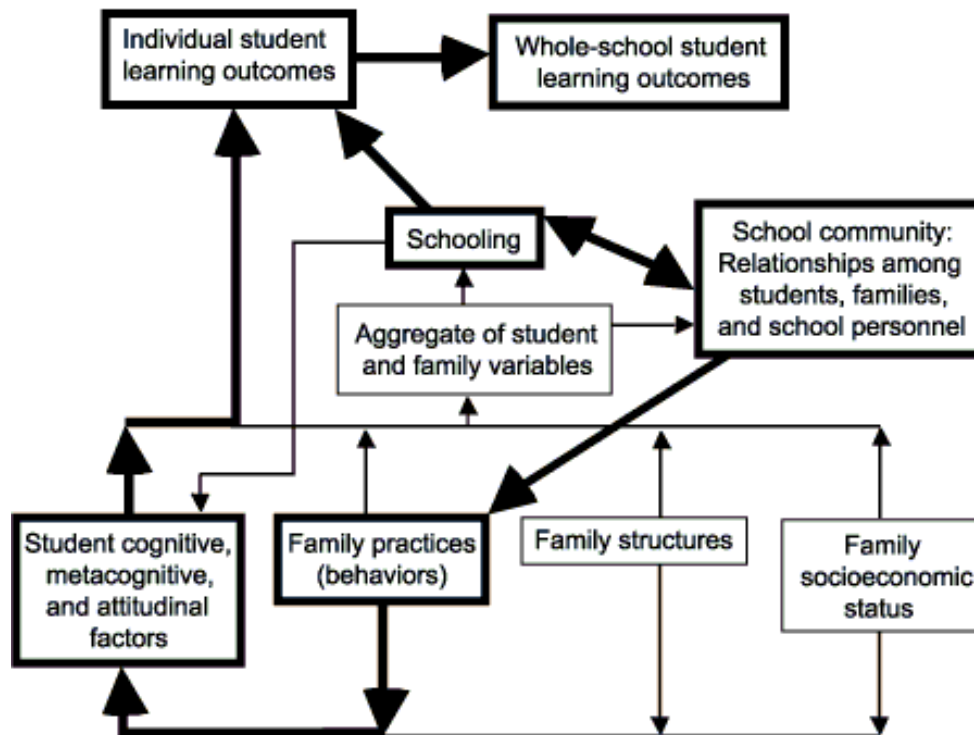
Individual student learning outcomes

Whole-school student learning outcomes

Schooling

School community: Relationships among students, families, and school personnel

Aggregate of student and family variables

Student cognitive, metacognitive, and attitudinal factors

Family practices (behaviors)

Family structures

Family socioeconomic status